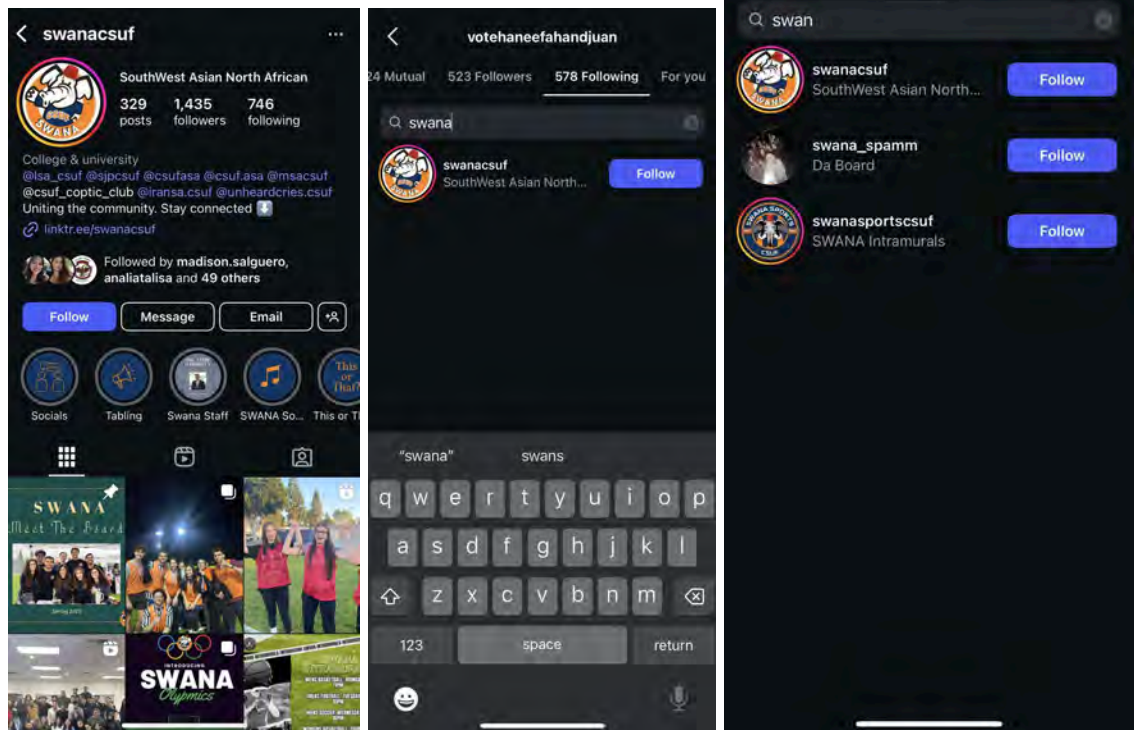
swanacsuf

SouthWest Asian North African
329 posts
1,435 followers
746 following

College & university
@lsa_csuf @sjpcsuf @csufasa @csuf.asa @msacsuf @csuf_coptic_club @iransa.csuf @unheardcries.csuf
Uniting the community. Stay connected ⬇️
linktr.ee/swanacsuf

Followed by madison.salguero, analiatalisa and 49 others

Follow
Message
Email

Socials
Tabling
Swana Staff
SWANA So...
This or Th

SWANA
Meet The Board

SWANA
Olympics

votehaneefahandjuan

24 Mutual
523 Followers
578 Following
For you

swana

swanacsuf
SouthWest Asian North...
Follow

"swana"
swans

q w e r t y u i o p
a s d f g h j k l
z x c v b n m
123
space
return

swan

swanacsuf
SouthWest Asian North...
Follow

swana_spamm
Da Board
Follow

swanasportscsuf
SWANA Intramurals
Follow